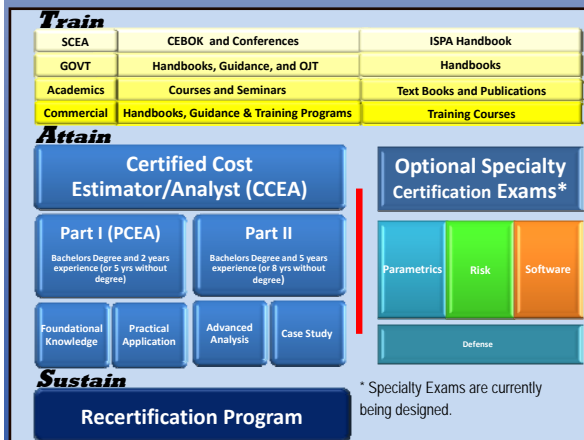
Train

| SCEA | CEBOK and Conferences | ISPA Handbook |
|---|---|---|
| GOVT | Handbooks, Guidance, and OJT | Handbooks |
| Academics | Courses and Seminars | Text Books and Publications |
| Commercial | Handbooks, Guidance & Training Programs | Training Courses |

Attain

Certified Cost Estimator/Analyst (CCEA)

Part I (PCEA)
Bachelors Degree and 2 years experience (or 5 yrs without degree)

Part II
Bachelors Degree and 5 years experience (or 8 yrs without degree)

Foundational Knowledge

Practical Application

Advanced Analysis

Case Study

Optional Specialty Certification Exams*

Parametrics

Risk

Software

Defense

Sustain

Recertification Program

* Specialty Exams are currently being designed.